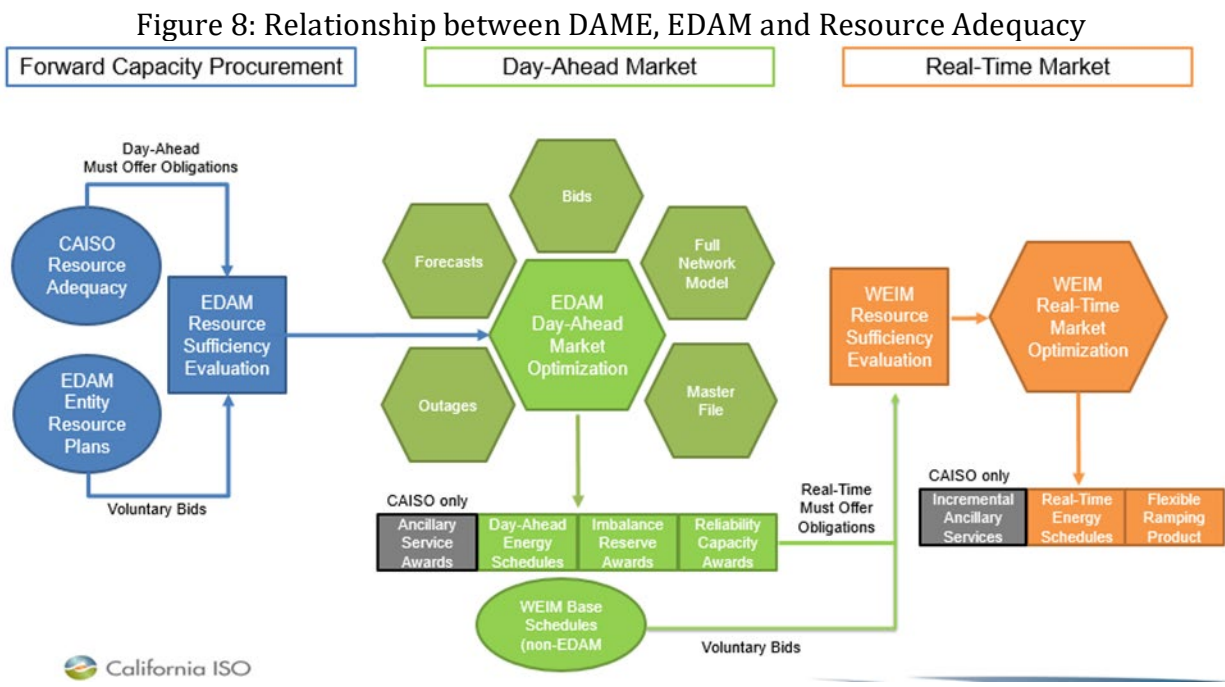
Figure 8: Relationship between DAME, EDAM and Resource Adequacy

Forward Capacity Procurement

Day-Ahead Market

Real-Time Market

Day-Ahead Must Offer Obligations

CAISO Resource Adequacy

EDAM Resource Sufficiency Evaluation

EDAM Entity Resource Plans

Voluntary Bids

Bids

Forecasts

Full Network Model

EDAM Day-Ahead Market Optimization

Outages

Master File

CAISO only

| Ancillary Service Awards | Day-Ahead Energy Schedules | Imbalance Reserve Awards | Reliability Capacity Awards |
|---|---|---|---|

Real-Time Must Offer Obligations

WEIM Base Schedules (non-EDAM

Voluntary Bids

WEIM Resource Sufficiency Evaluation

WEIM Real-Time Market Optimization

CAISO only

| Incremental Ancillary Services | Real-Time Energy Schedules | Flexible Ramping Product |
|---|---|---|

California ISO